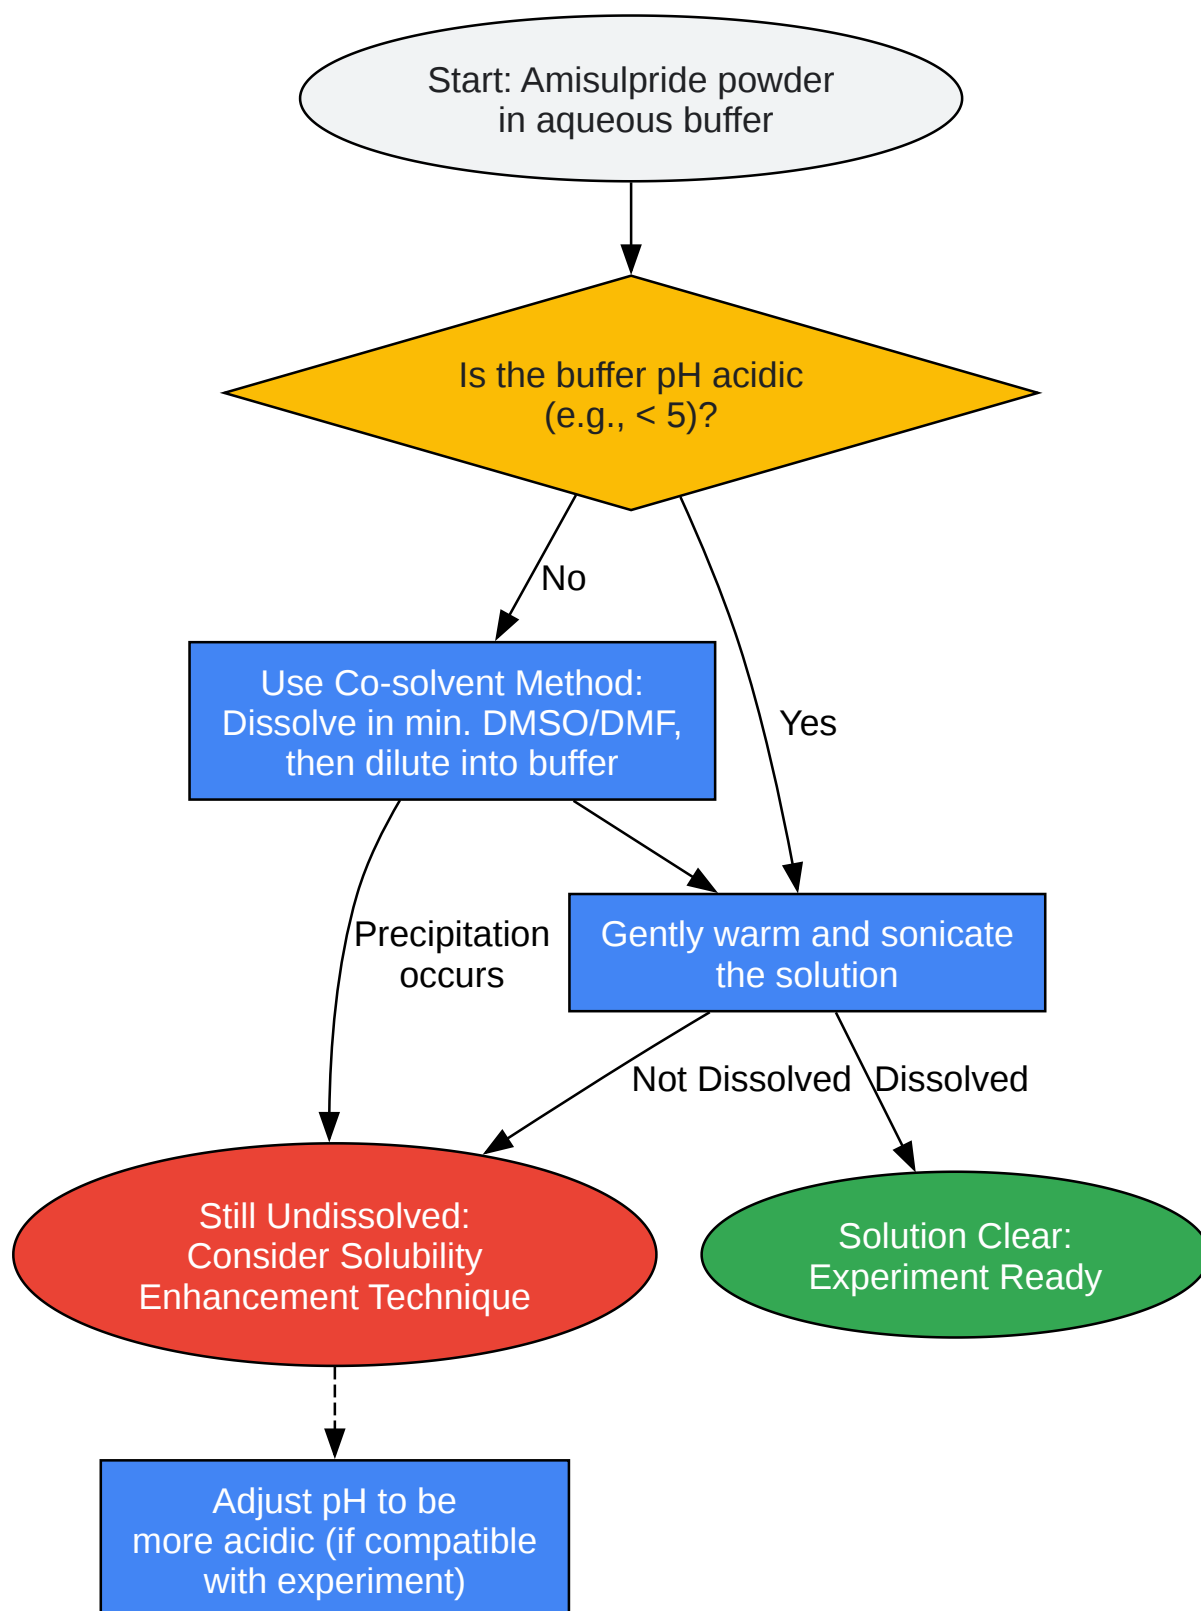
Start: Amisulpride powder in aqueous buffer

Is the buffer pH acidic (e.g., < 5)?

No

Yes

Use Co-solvent Method: Dissolve in min. DMSO/DMF, then dilute into buffer

Precipitation occurs

Gently warm and sonicate the solution

Not Dissolved

Dissolved

Still Undissolved: Consider Solubility Enhancement Technique

Solution Clear: Experiment Ready

Adjust pH to be more acidic (if compatible with experiment)